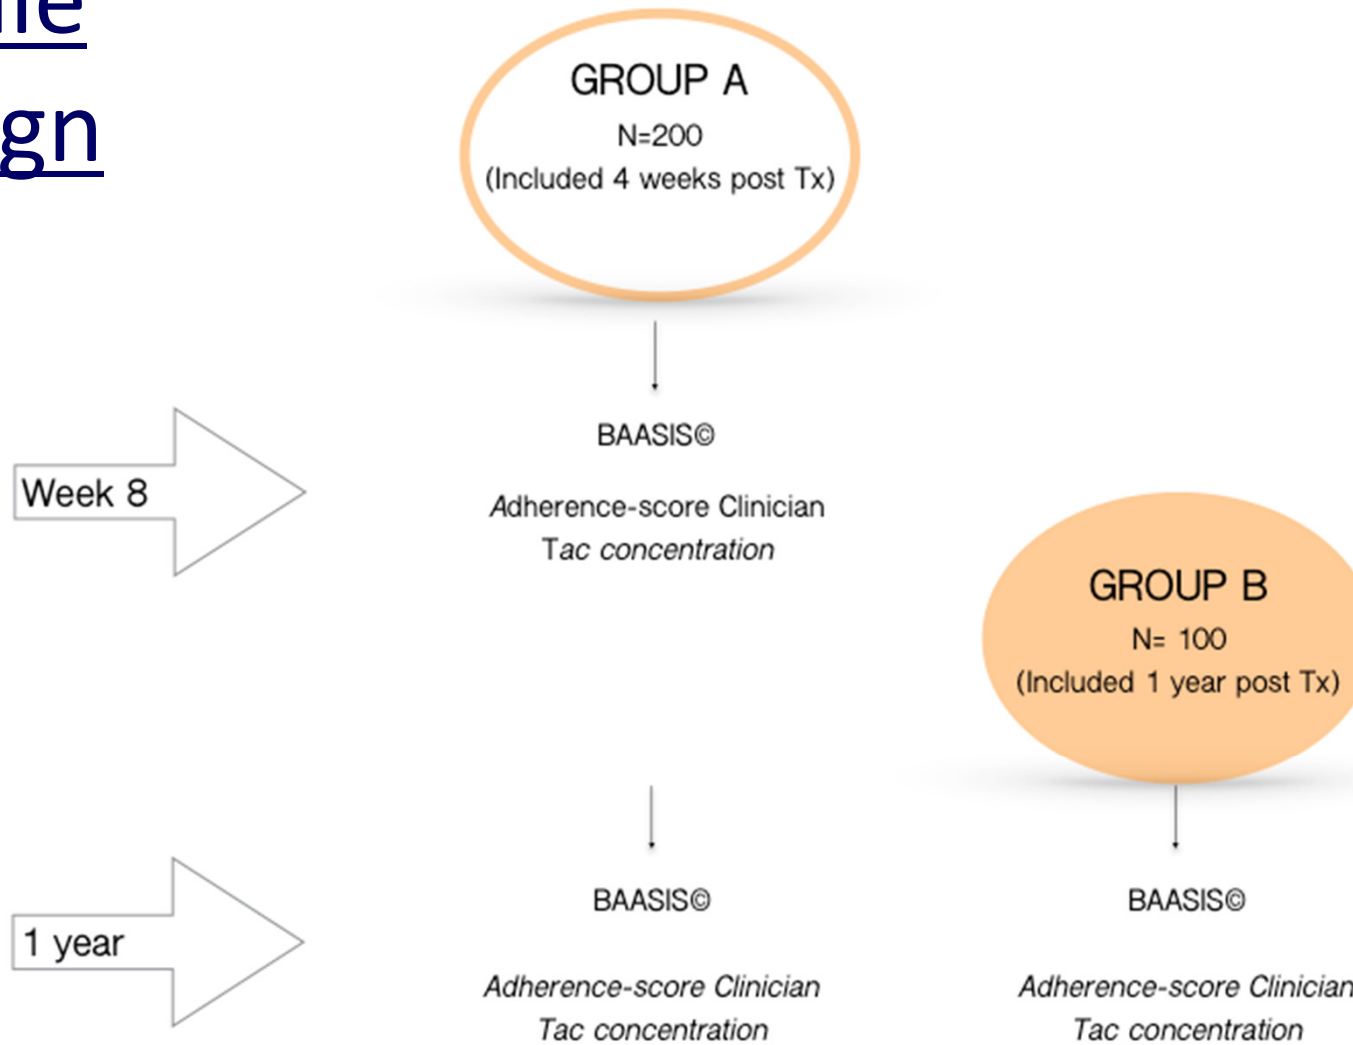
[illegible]ne
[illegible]gn

GROUP A
N=200
(Included 4 weeks post Tx)

Week 8

BAASIS©

Adherence-score Clinician
Tac concentration

GROUP B
N= 100
(Included 1 year post Tx)

1 year

BAASIS©

Adherence-score Clinician
Tac concentration

BAASIS©

Adherence-score Clinician
Tac concentration